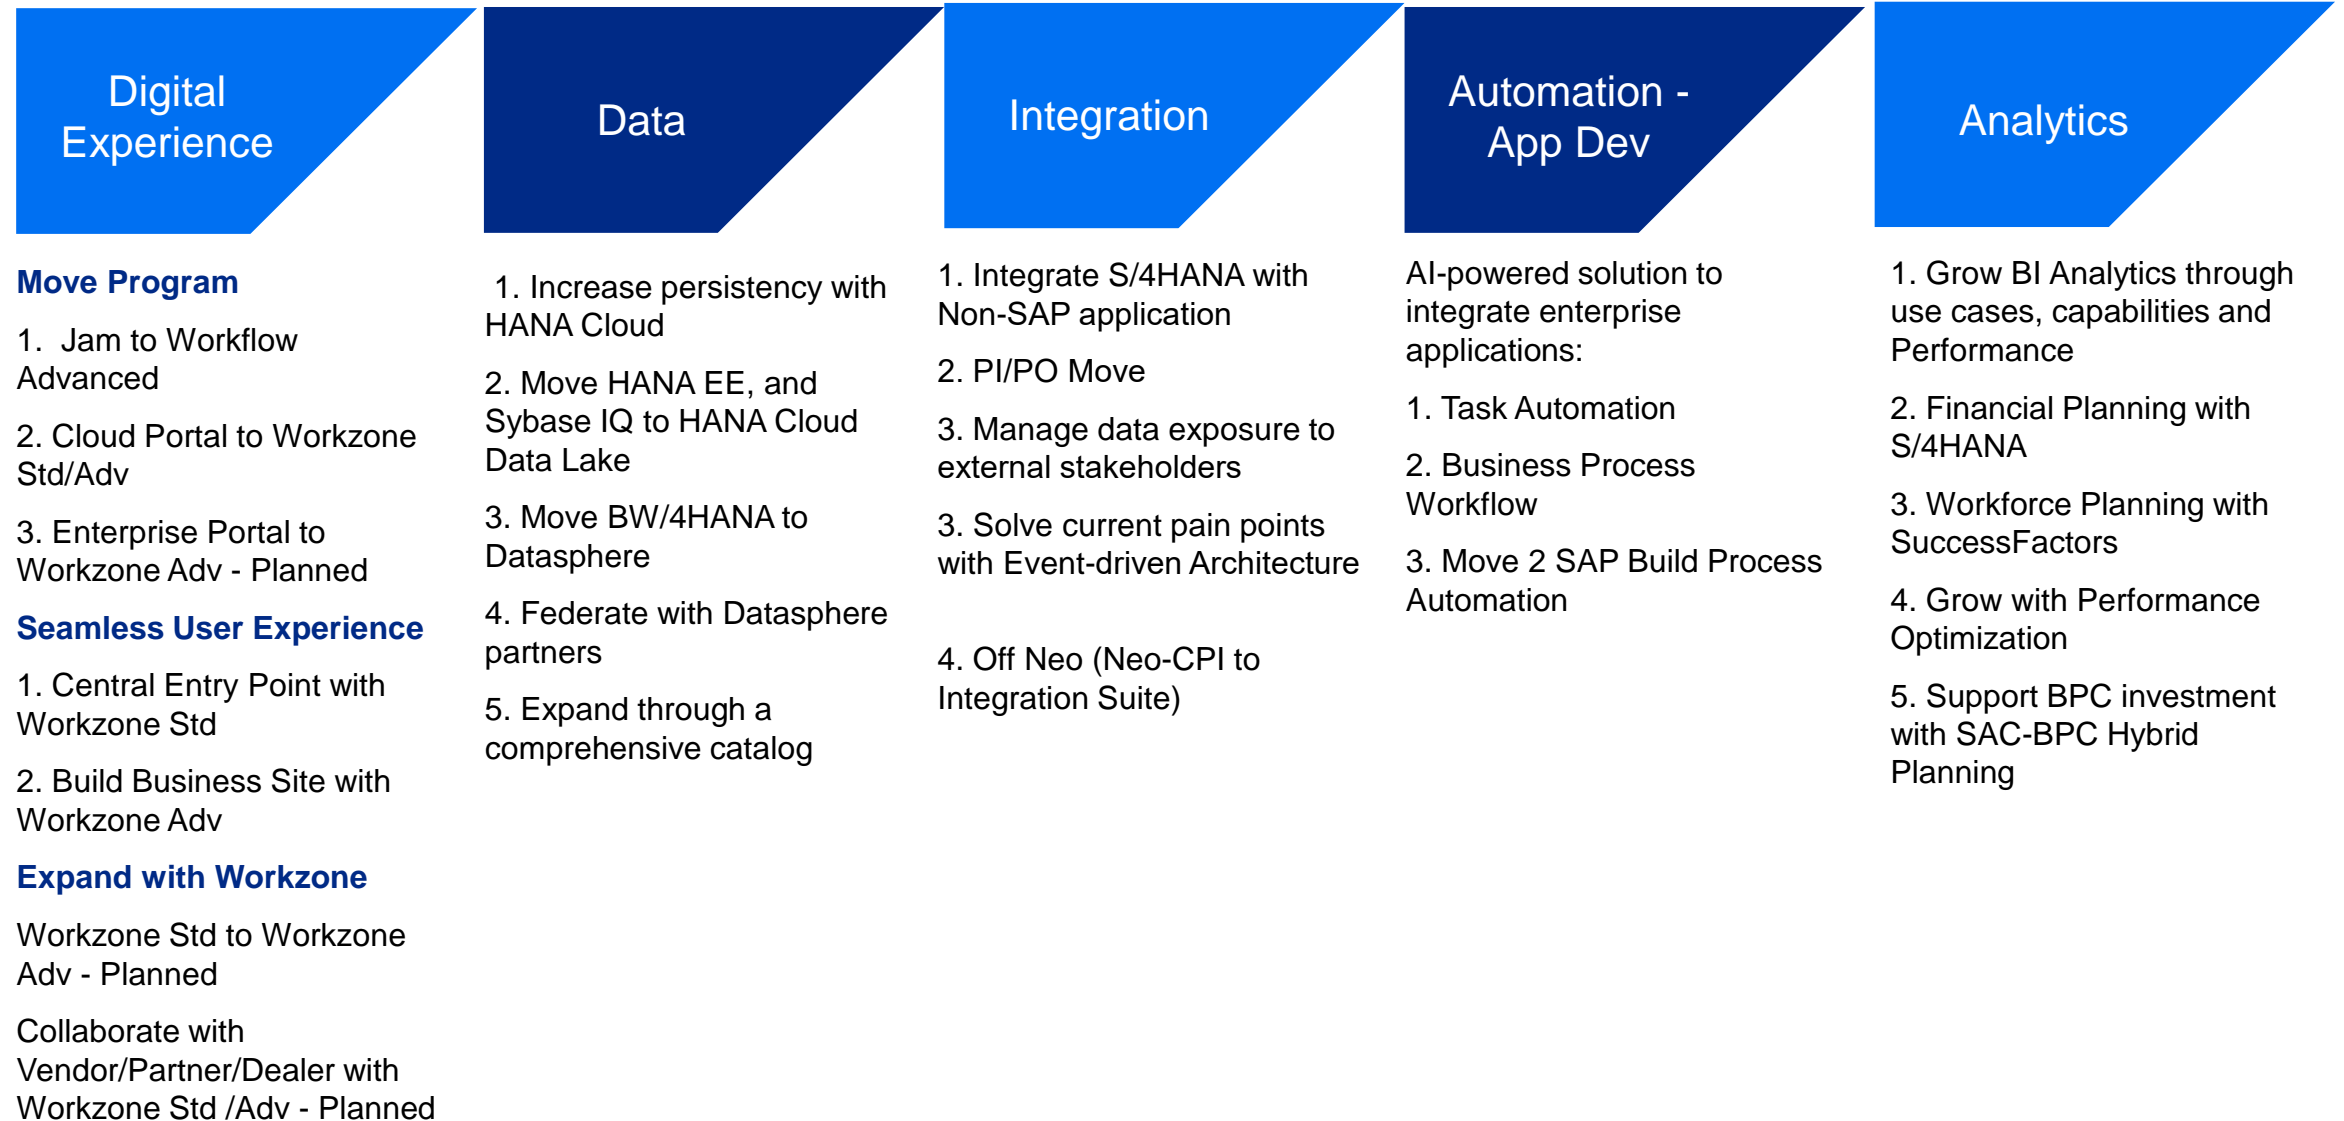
Digital Experience

Move Program

1. Jam to Workflow Advanced

2. Cloud Portal to Workzone Std/Adv

3. Enterprise Portal to Workzone Adv - Planned

Seamless User Experience

1. Central Entry Point with Workzone Std

2. Build Business Site with Workzone Adv

Expand with Workzone

Workzone Std to Workzone Adv - Planned

Collaborate with Vendor/Partner/Dealer with Workzone Std /Adv - Planned

Data

1. Increase persistency with HANA Cloud

2. Move HANA EE, and Sybase IQ to HANA Cloud Data Lake

3. Move BW/4HANA to Datasphere

4. Federate with Datasphere partners

5. Expand through a comprehensive catalog

Integration

1. Integrate S/4HANA with Non-SAP application

2. PI/PO Move

3. Manage data exposure to external stakeholders

3. Solve current pain points with Event-driven Architecture

4. Off Neo (Neo-CPI to Integration Suite)

Automation - App Dev

AI-powered solution to integrate enterprise applications:

1. Task Automation

2. Business Process Workflow

3. Move 2 SAP Build Process Automation

Analytics

1. Grow BI Analytics through use cases, capabilities and Performance

2. Financial Planning with S/4HANA

3. Workforce Planning with SuccessFactors

4. Grow with Performance Optimization

5. Support BPC investment with SAC-BPC Hybrid Planning